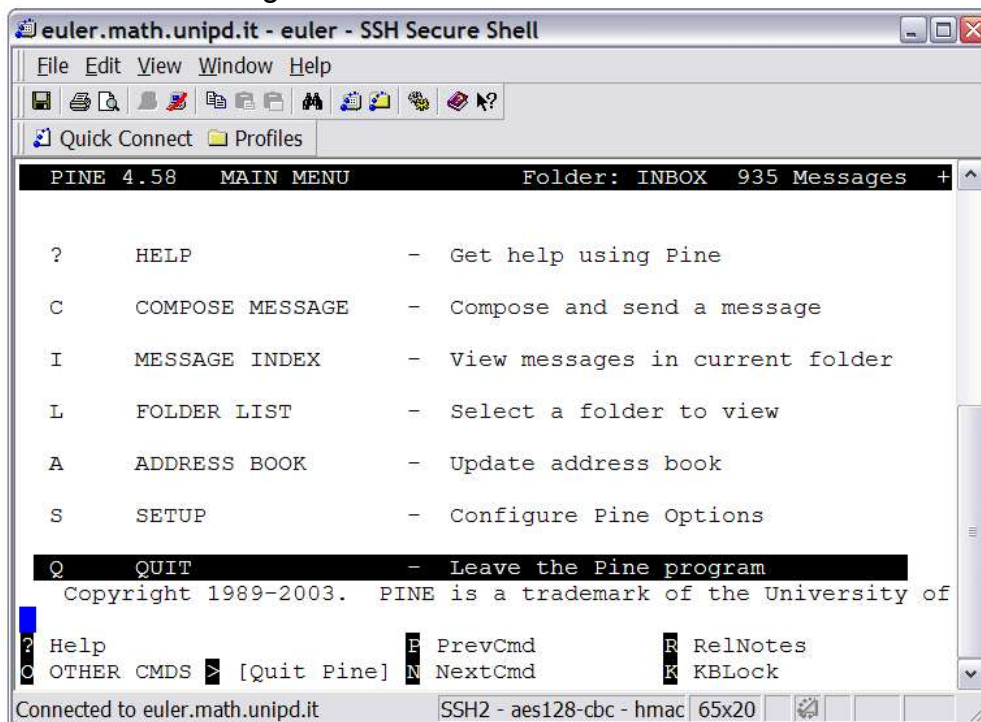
euler.math.unipd.it - euler - SSH Secure Shell

File Edit View Window Help

Quick Connect Profiles

PINE 4.58 MAIN MENU Folder: INBOX 935 Messages +

? HELP - Get help using Pine

C COMPOSE MESSAGE - Compose and send a message

I MESSAGE INDEX - View messages in current folder

L FOLDER LIST - Select a folder to view

A ADDRESS BOOK - Update address book

S SETUP - Configure Pine Options

Q QUIT - Leave the Pine program

Copyright 1989-2003. PINE is a trademark of the University of

? Help P PrevCmd R RelNotes
O OTHER CMDS > [Quit Pine] N NextCmd K KBLock

Connected to euler.math.unipd.it SSH2 - aes128-cbc - hmac 65x20